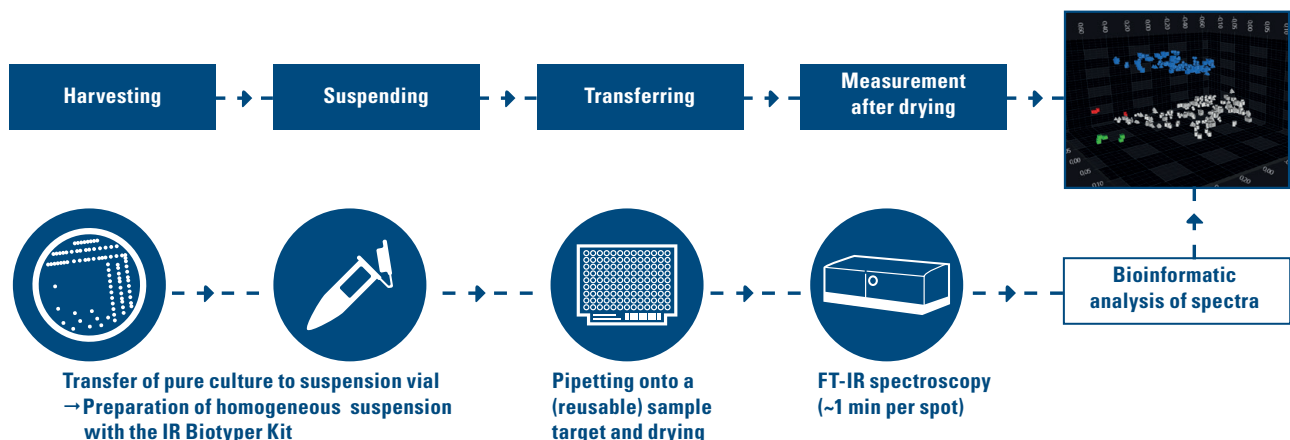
Harvesting

Suspending

Transferring

Measurement after drying

Bioinformatic analysis of spectra

Transfer of pure culture to suspension vial
→ Preparation of homogeneous suspension with the IR Biotyper Kit

Pipetting onto a (reusable) sample target and drying

FT-IR spectroscopy (~1 min per spot)